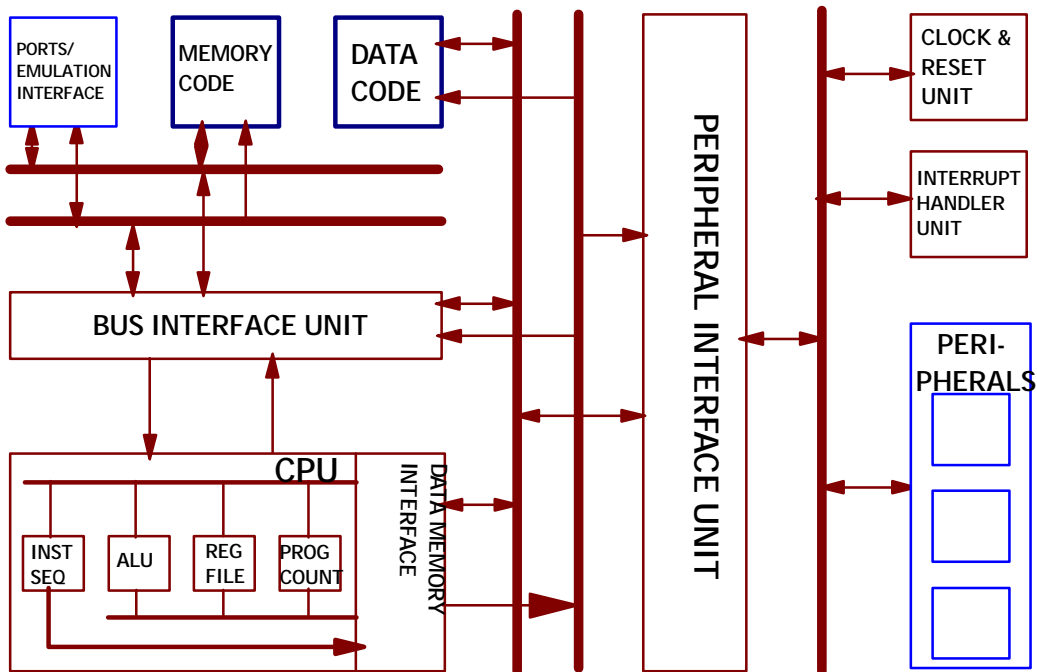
PORTS/ EMULATION INTERFACE

MEMORY CODE

DATA CODE

CLOCK & RESET UNIT

INTERRUPT HANDLER UNIT

PERIPHERAL INTERFACE UNIT

BUS INTERFACE UNIT

PERI-PHERALS

CPU

DATA MEMORY INTERFACE

INST SEQ

ALU

REG FILE

PROG COUNT